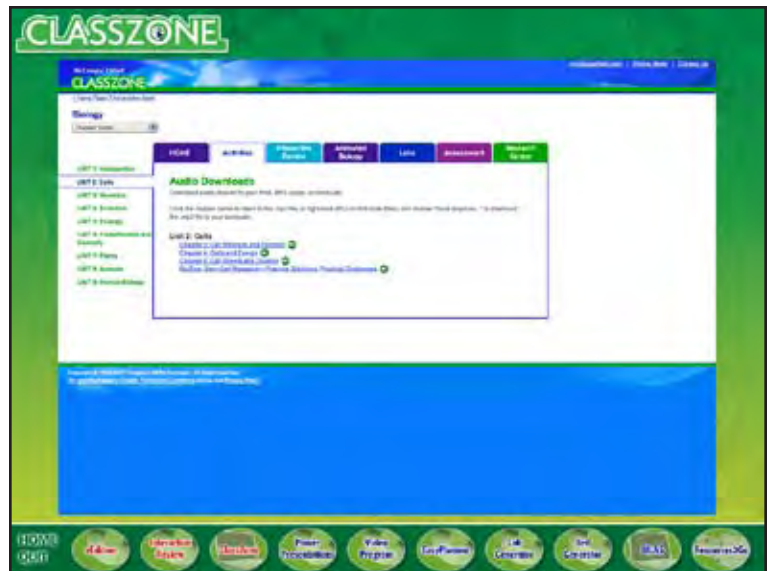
CLASSZONE

McDougal Littell
CLASSZONE

Biology

HOME | Activities | Interactive Review | Animated Biology | Labs | Assessment | Research Center

UNIT 1: Introduction
UNIT 2: Cells
UNIT 3: Genetics
UNIT 4: Evolution
UNIT 5: Ecology
UNIT 6: Classification and Diversity
UNIT 7: Plants
UNIT 8: Animals
UNIT 9: Human Biology

Audio Downloads

Unit 2: Cells
Chapter 3: Cell Structure and Function
Chapter 4: Cells and Energy
Chapter 5: Cell Growth and Division
BioZine: Stem Cell Research

HOME
QUIT

eEdition
Interactive Review
ClassZone
Power Presentations
Video Program
EasyPlanner
Lab Generator
Test Generator
ResourcesXG